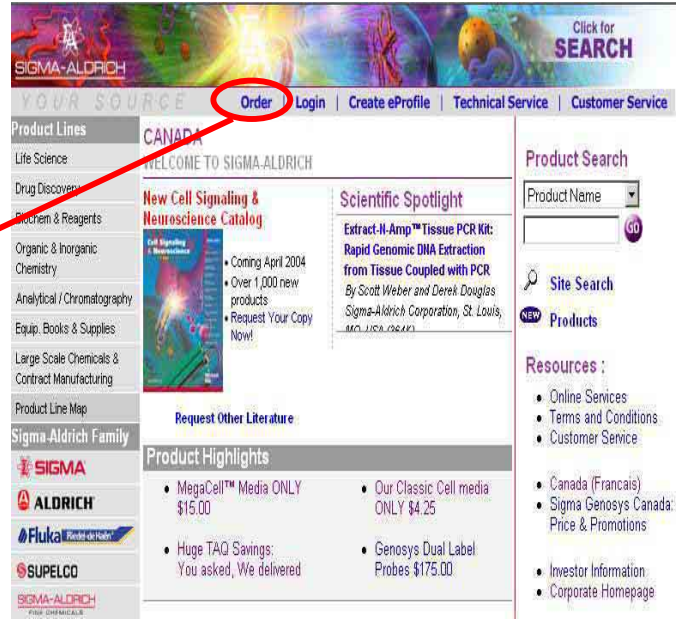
SIGMA-ALDRICH

Click for SEARCH

YOUR SOURCE

Order | Login | Create eProfile | Technical Service | Customer Service

Product Lines

Life Science

Drug Discovery

Biochem & Reagents

Organic & Inorganic Chemistry

Analytical / Chromatography

Equip. Books & Supplies

Large Scale Chemicals & Contract Manufacturing

Product Line Map

Sigma-Aldrich Family

SIGMA

ALDRICH

Fluka Riedel-de Haën

SUPELCO

SIGMA-ALDRICH FINE CHEMICALS

CANADA

WELCOME TO SIGMA-ALDRICH

New Cell Signaling & Neuroscience Catalog

Cell Signaling & Neuroscience

• Coming April 2004
• Over 1,000 new products
• Request Your Copy Now!

Request Other Literature

Scientific Spotlight

Extract-N-Amp™ Tissue PCR Kit: Rapid Genomic DNA Extraction from Tissue Coupled with PCR

By Scott Weber and Derek Douglas Sigma-Aldrich Corporation, St. Louis, MO, USA (264K)

Product Highlights

• MegaCell™ Media ONLY $15.00

• Our Classic Cell media ONLY $4.25

• Huge TAQ Savings: You asked, We delivered

• Genosys Dual Label Probes $175.00

Product Search

Product Name

GO

Site Search

NEW Products

Resources :

• Online Services
• Terms and Conditions
• Customer Service

• Canada (Francais)
• Sigma Genosys Canada: Price & Promotions

• Investor Information
• Corporate Homepage